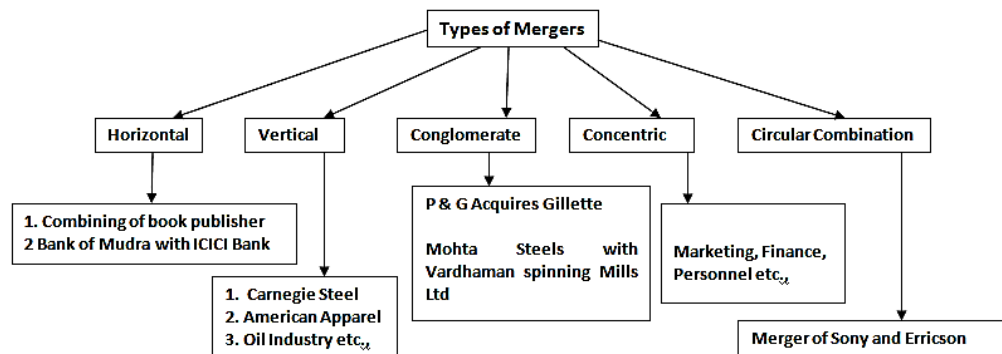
Types of Mergers

Horizontal

Vertical

Conglomerate

Concentric

Circular Combination

1. Combining of book publisher
2 Bank of Mudra with ICICI Bank

1. Carnegie Steel
2. American Apparel
3. Oil Industry etc.,

P & G Acquires Gillette

Mohta Steels with Vardhaman spinning Mills Ltd

Marketing, Finance, Personnel etc.,

Merger of Sony and Erricson